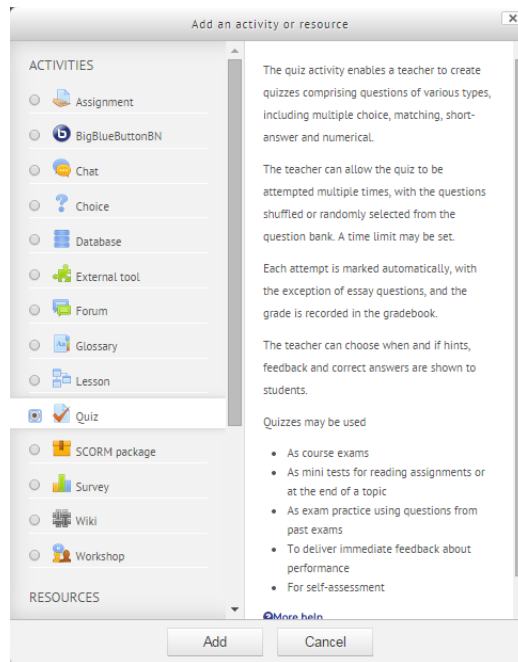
Add an activity or resource

ACTIVITIES

Assignment

BigBlueButtonBN

Chat

Choice

Database

External tool

Forum

Glossary

Lesson

Quiz

SCORM package

Survey

Wiki

Workshop

RESOURCES

The quiz activity enables a teacher to create quizzes comprising questions of various types, including multiple choice, matching, short-answer and numerical.

The teacher can allow the quiz to be attempted multiple times, with the questions shuffled or randomly selected from the question bank. A time limit may be set.

Each attempt is marked automatically, with the exception of essay questions, and the grade is recorded in the gradebook.

The teacher can choose when and if hints, feedback and correct answers are shown to students.

Quizzes may be used

- As course exams
- As mini tests for reading assignments or at the end of a topic
- As exam practice using questions from past exams
- To deliver immediate feedback about performance
- For self-assessment

More help

Add

Cancel